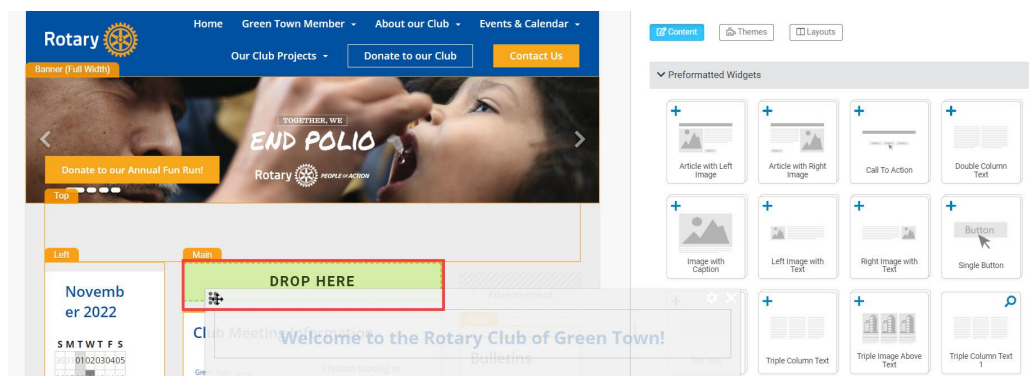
Rotary

Home Green Town Member About our Club Events & Calendar

Our Club Projects Donate to our Club Contact Us

Banner (Full Width)

TOGETHER, WE
END POLIO
Rotary PEOPLE OF ACTION

Donate to our Annual Fun Run!

Top

Left

Main

DROP HERE

Novemb er 2022

S M T W T F S
01 02 03 04 05

Club Meeting Information

Advertisement

Welcome to the Rotary Club of Green Town!

Bulletins

Content Themes Layouts

Preformatted Widgets

Article with Left Image
Article with Right Image
Call To Action
Double Column Text
Image with Caption
Left Image with Text
Right Image with Text
Button
Single Button
Triple Column Text
Triple Image Above Text
Triple Column Text 1